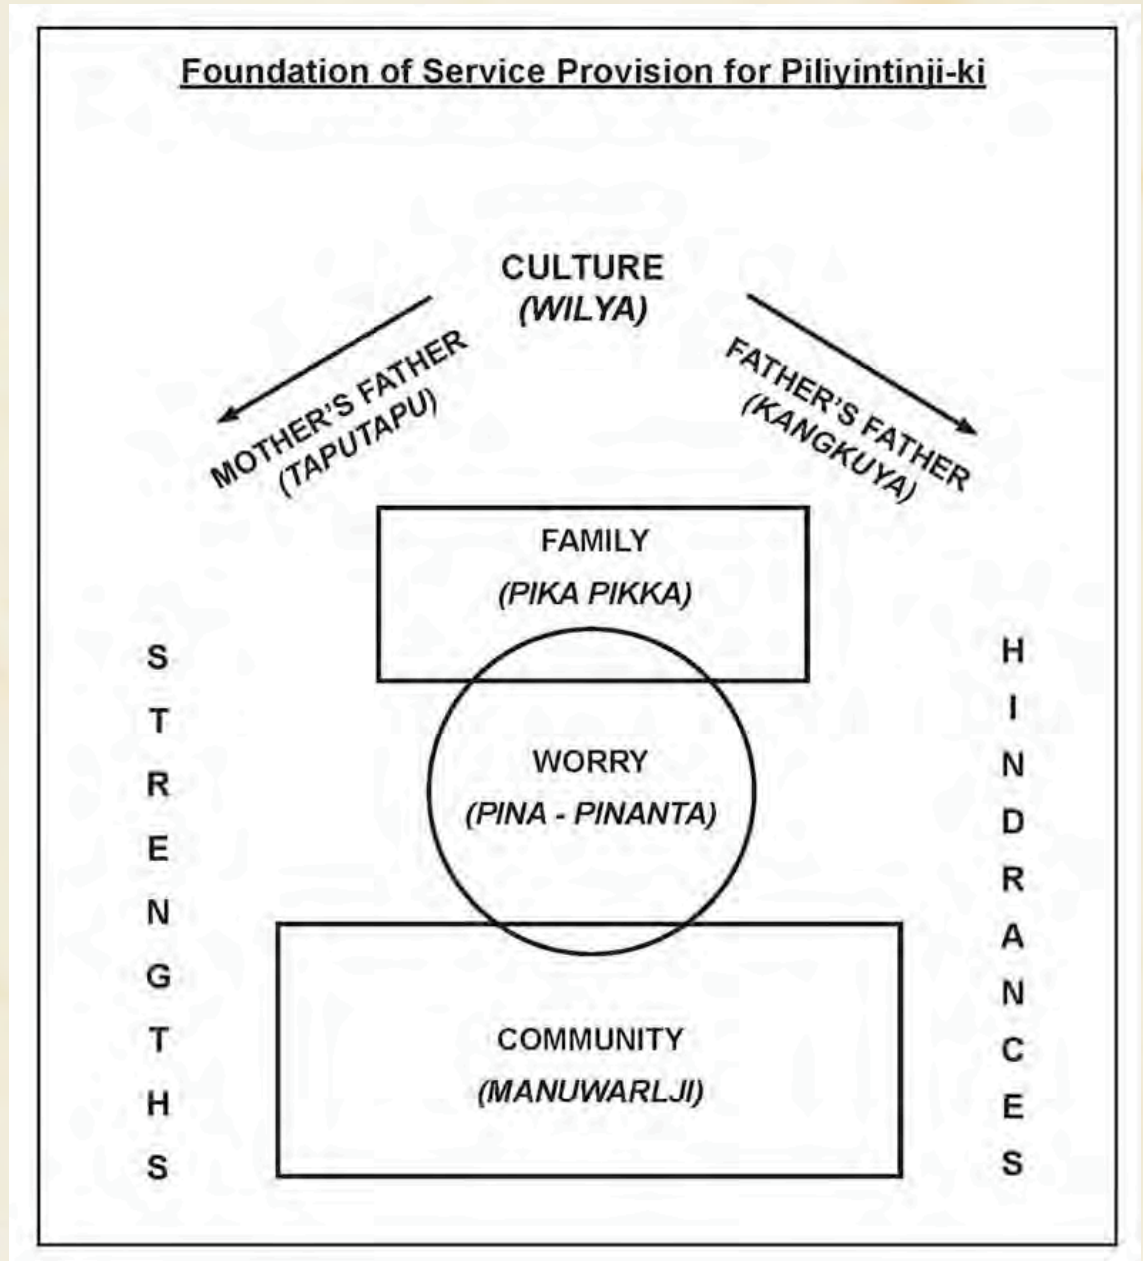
Foundation of Service Provision for Piliyintinji-ki

CULTURE
(WILYA)

MOTHER'S FATHER
(TAPUTAPU)

FATHER'S FATHER
(KANGKUYA)

FAMILY
(PIKA PIKKA)

STRENGTHS

WORRY
(PINA - PINANTA)

HINDRANCES

COMMUNITY
(MANUWARLJI)